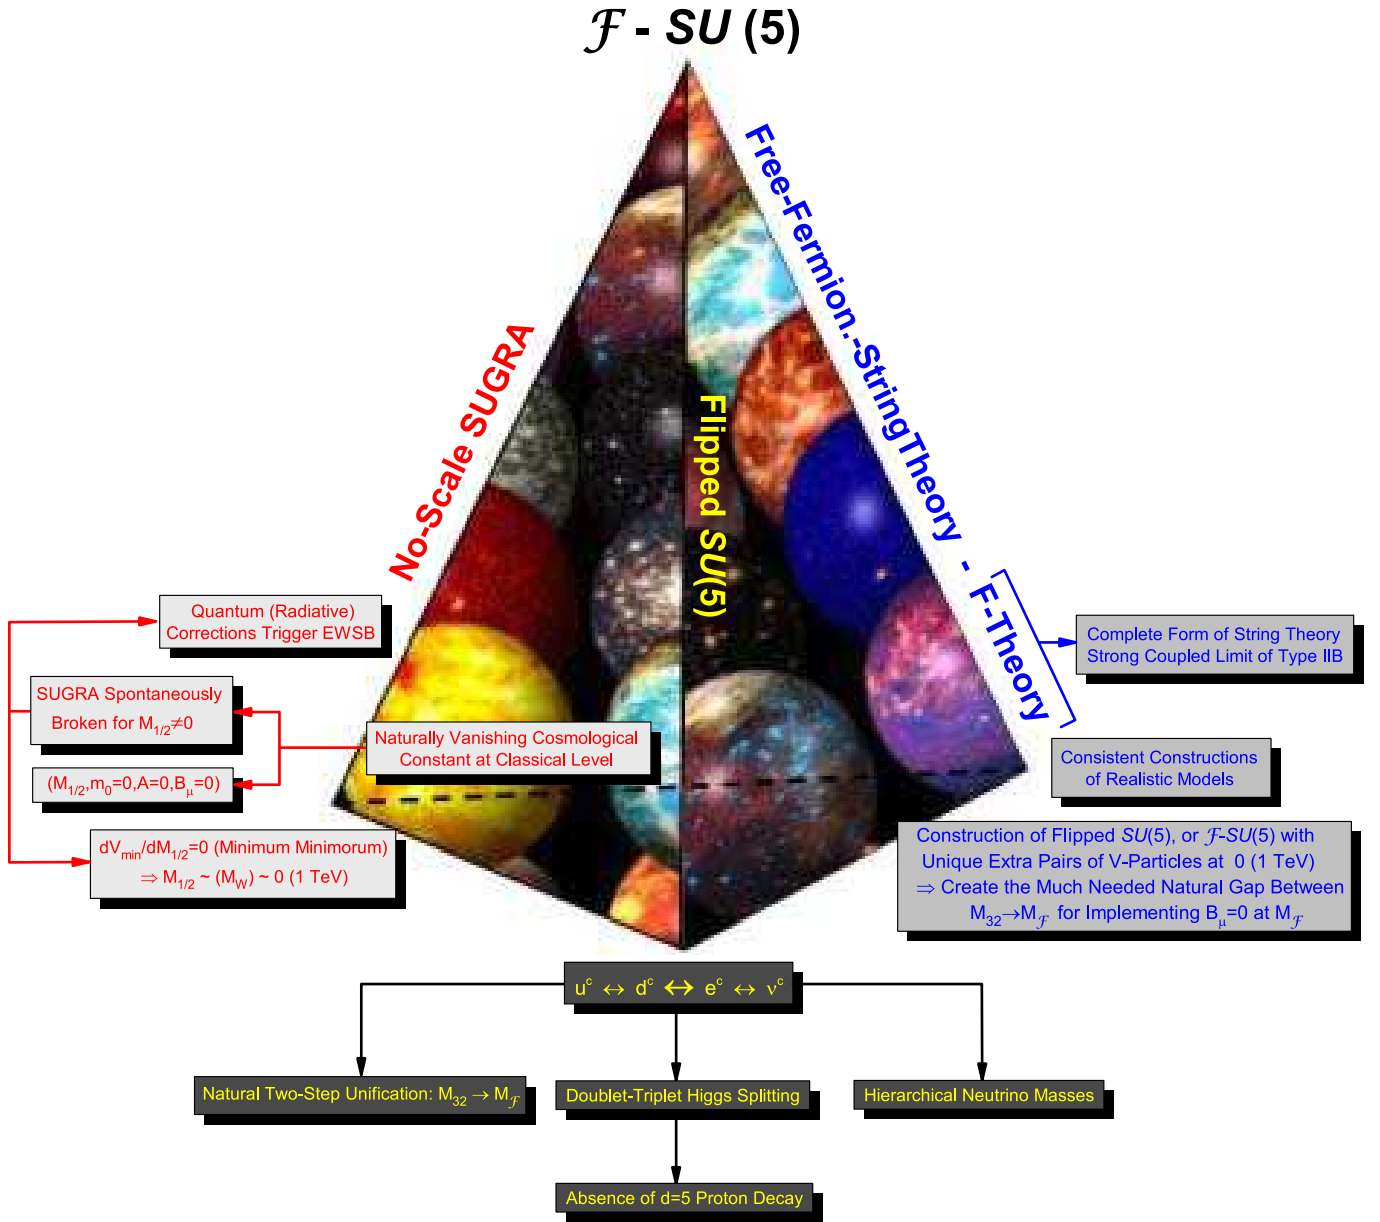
$\mathcal{F}$ - SU (5)

No-Scale SUGRA

Flipped SU(5)

Free-Fermion.-StringTheory - F-Theory

Complete Form of String Theory Strong Coupled Limit of Type IIB

Consistent Constructions of Realistic Models

Construction of Flipped SU(5), or $\mathcal{F}$-SU(5) with Unique Extra Pairs of V-Particles at 0 (1 TeV) $\Rightarrow$ Create the Much Needed Natural Gap Between $M_{32} \rightarrow M_{\mathcal{F}}$ for Implementing $B_\mu=0$ at $M_{\mathcal{F}}$

Quantum (Radiative) Corrections Trigger EWSB

SUGRA Spontaneously Broken for $M_{1/2} \neq 0$

Naturally Vanishing Cosmological Constant at Classical Level

$(M_{1/2}, m_0=0, A=0, B_\mu=0)$

$dV_{min}/dM_{1/2}=0$ (Minimum Minimorum) $\Rightarrow M_{1/2} \sim (M_W) \sim 0$ (1 TeV)

$u^c \leftrightarrow d^c \leftrightarrow e^c \leftrightarrow \nu^c$

Natural Two-Step Unification: $M_{32} \rightarrow M_{\mathcal{F}}$

Doublet-Triplet Higgs Splitting

Hierarchical Neutrino Masses

Absence of d=5 Proton Decay